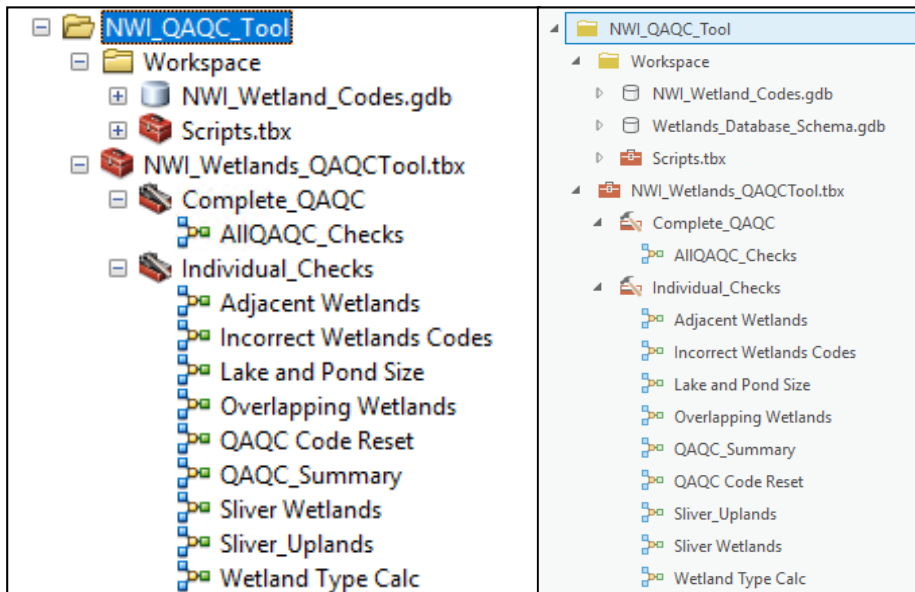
NWI_QAQC_Tool
Workspace
NWI_Wetland_Codes.gdb
Scripts.tbx
NWI_Wetlands_QAQCTool.tbx
Complete_QAQC
AllQAQC_Checks
Individual_Checks
Adjacent Wetlands
Incorrect Wetlands Codes
Lake and Pond Size
Overlapping Wetlands
QAQC Code Reset
QAQC_Summary
Sliver Wetlands
Sliver_Uplands
Wetland Type Calc

NWI_QAQC_Tool
Workspace
NWI_Wetland_Codes.gdb
Wetlands_Database_Schema.gdb
Scripts.tbx
NWI_Wetlands_QAQCTool.tbx
Complete_QAQC
AllQAQC_Checks
Individual_Checks
Adjacent Wetlands
Incorrect Wetlands Codes
Lake and Pond Size
Overlapping Wetlands
QAQC_Summary
QAQC Code Reset
Sliver_Uplands
Sliver Wetlands
Wetland Type Calc